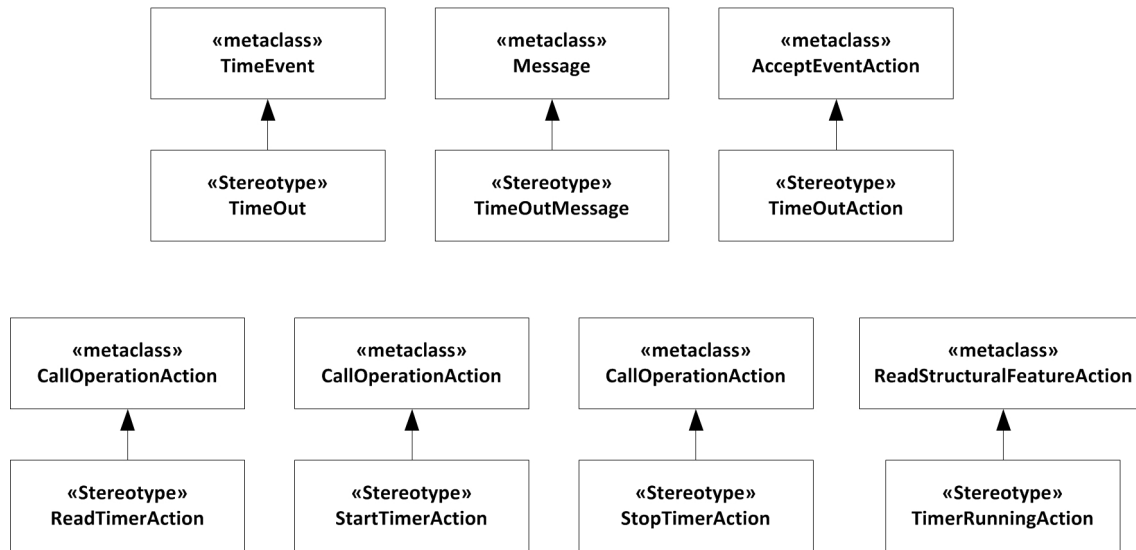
«metaclass»
TimeEvent

«Stereotype»
TimeOut

«metaclass»
Message

«Stereotype»
TimeOutMessage

«metaclass»
AcceptEventAction

«Stereotype»
TimeOutAction

«metaclass»
CallOperationAction

«Stereotype»
ReadTimerAction

«metaclass»
CallOperationAction

«Stereotype»
StartTimerAction

«metaclass»
CallOperationAction

«Stereotype»
StopTimerAction

«metaclass»
ReadStructuralFeatureAction

«Stereotype»
TimerRunningAction